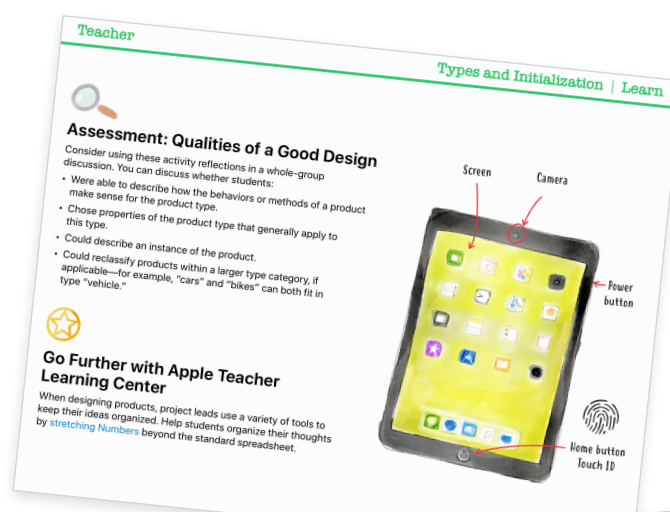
Teacher

Types and Initialization | Learn

Assessment: Qualities of a Good Design

Consider using these activity reflections in a whole-group discussion. You can discuss whether students:

• Were able to describe how the behaviors or methods of a product make sense for the product type.
• Chose properties of the product type that generally apply to this type.
• Could describe an instance of the product.
• Could reclassify products within a larger type category, if applicable—for example, "cars" and "bikes" can both fit in type "vehicle."

Go Further with Apple Teacher Learning Center

When designing products, project leads use a variety of tools to keep their ideas organized. Help students organize their thoughts by stretching Numbers beyond the standard spreadsheet.

Screen

Camera

Power button

Home button Touch ID